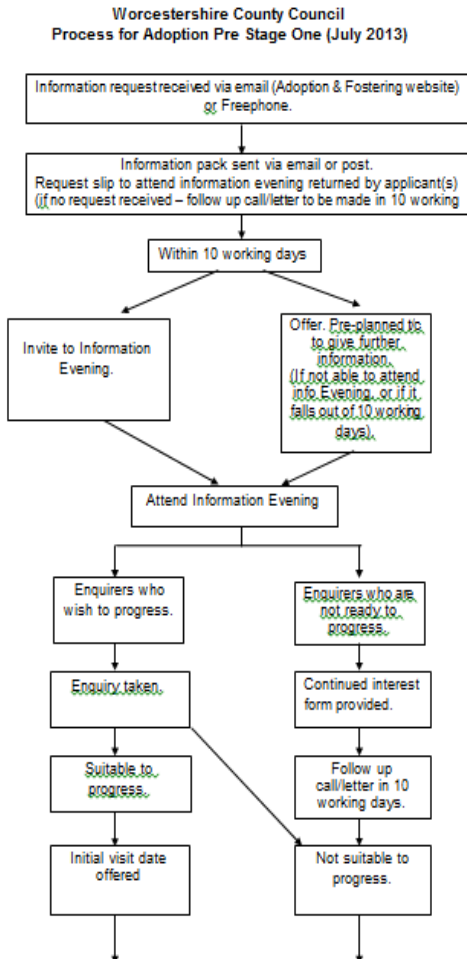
Worcestershire County Council
Process for Adoption Pre Stage One (July 2013)

Information request received via email (Adoption & Fostering website) or Freephone.

Information pack sent via email or post.
Request slip to attend information evening returned by applicant(s) (if no request received – follow up call/letter to be made in 10 working

Within 10 working days

Invite to Information Evening.

Offer. Pre-planned t/c to give further information. (If not able to attend info Evening, or if it falls out of 10 working days).

Attend Information Evening

Enquirers who wish to progress.

Enquirers who are not ready to progress.

Enquiry taken.

Continued interest form provided.

Suitable to progress.

Follow up call/letter in 10 working days.

Initial visit date offered

Not suitable to progress.